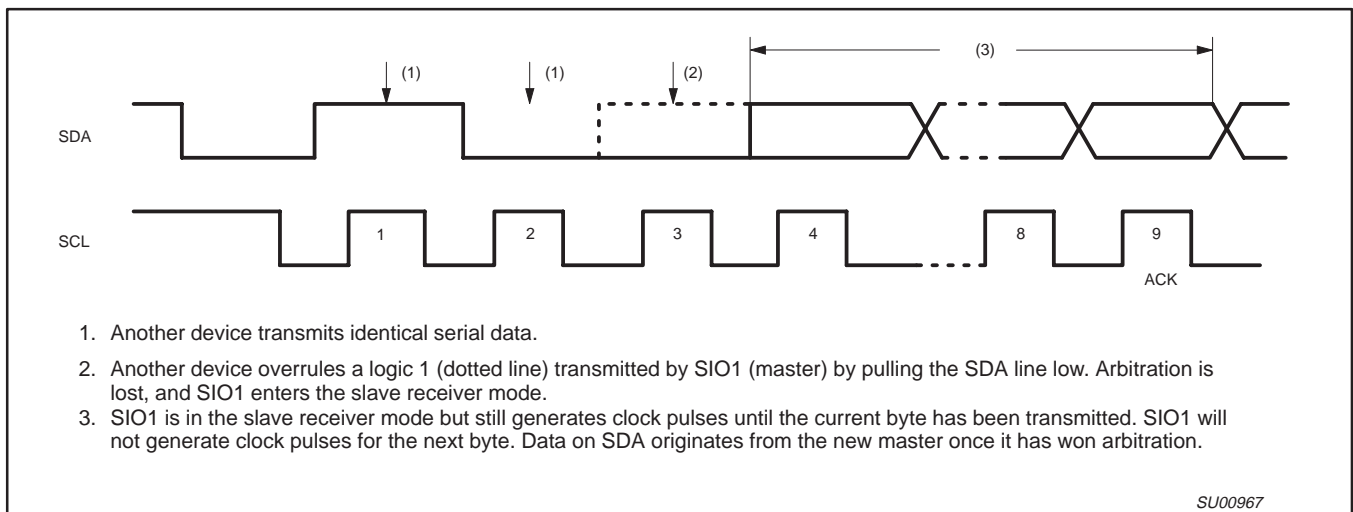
(1)

(1)

(2)

(3)

SDA

SCL

1

2

3

4

8

9

ACK

1. Another device transmits identical serial data.

2. Another device overrules a logic 1 (dotted line) transmitted by SIO1 (master) by pulling the SDA line low. Arbitration is lost, and SIO1 enters the slave receiver mode.

3. SIO1 is in the slave receiver mode but still generates clock pulses until the current byte has been transmitted. SIO1 will not generate clock pulses for the next byte. Data on SDA originates from the new master once it has won arbitration.

SU00967